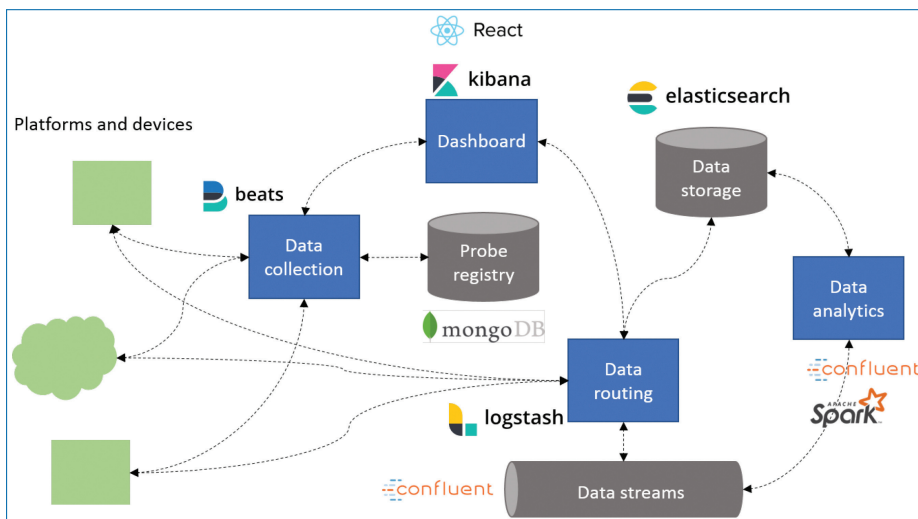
React

kibana

elasticsearch

Platforms and devices

Dashboard

Data storage

beats

Data collection

Probe registry

mongoDB

Data analytics

Data routing

confluent

APACHE Spark

logstash

confluent

Data streams